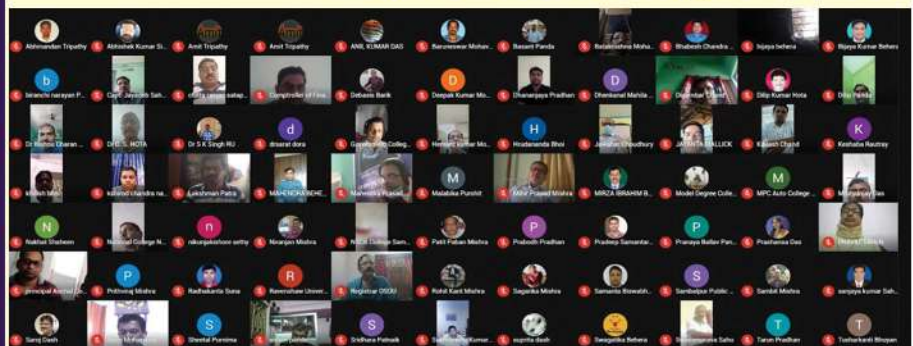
Abhinandan Tripathy
Abhishek Kumar Si...
Amit Tripathy
Amit Tripathy
ANIL KUMAR DAS
Baruneswar Mohan...
Basant Panda
Balakrishna Moha...
Bhabesh Chandra ...
bijaya behera
Bijaya Kumar Behera

b
biranchi narayan P...
Capt. Jayashis Sah...
chitta ranjan satap...
Comptroller of Fina...
Debasis Barik
D
Deepak Kumar Mo...
Dhananjaya Pradhan
D
Dhanbanal Mahila ...
Digambar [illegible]
Dilip Kumar Hota
Dilip Panda

Dr Manoj Dharan ...
Dr E. S. HOTA
Dr S K Singh RU
d
drsarat dora
Gopabandhu Colleg...
Hemant kumar Mo...
H
Hrudananda Bhoi
Jawahar Choudhury
JAYANTA MALLICK
Kailash Chand
K
Keshaba Rautray

kishan Mo...
kshama chandra na...
Lakshman Patra
MAHENDRA MOHE...
Mahendra Prasad ...
M
Malabika Purohit
Mihir Prasad Mishra
MIRZA IBRAHIM B...
M
Model Degree Colle...
M
MPC Auto College ...
Muralidhar Das

N
Nakhat Shaheen
National College N...
n
nikunjakishore sethy
Niranjan Mishra
NSCB College Sam...
P
Patit Paban Mishra
P
Prabodh Pradhan
Pradeep Samantar...
P
Pranaya Ballav Pan...
Prashanta Das
Prabhat Mishra

principal Anchal Co...
P
Prithviraj Mishra
Radhakanta Sona
R
Ravenshaw Univer...
Registrar OSOU
Rohit Kant Mishra
Sagarika Mishra
Samanta Biswabh...
S
Sambalpur Public ...
Sambit Mishra
sanjaya kumar Sah...

Saroj Dash
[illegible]
S
Sheetal Purnima
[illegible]
S
Sridhara Patnaik
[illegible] Kumar ...
suprita dash
Swagatika Behera
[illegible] Sahu
T
Tarun Pradhan
T
Tusharkanti Bhoyan